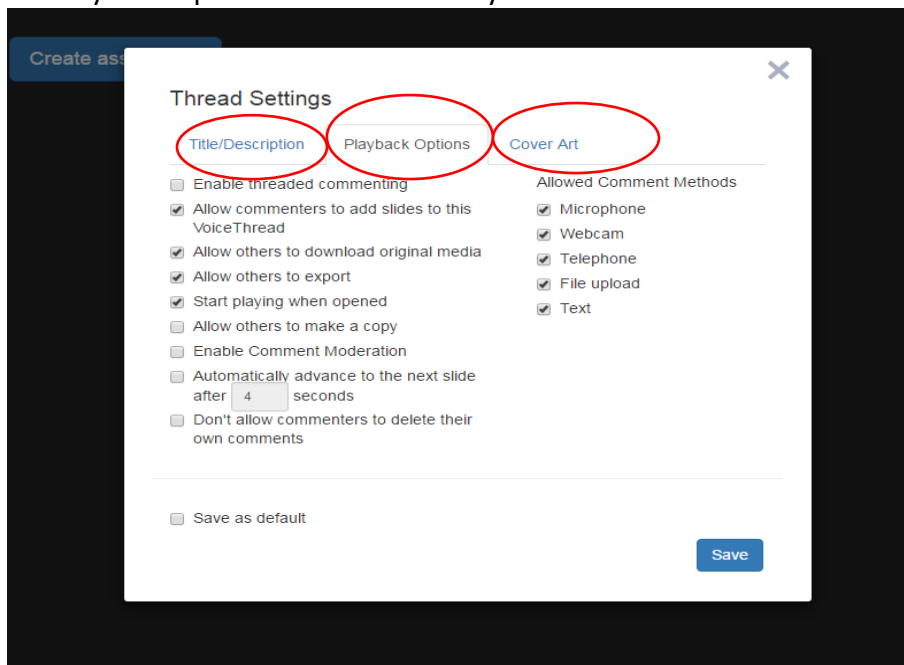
Create ass

×

Thread Settings

Title/Description
Playback Options
Cover Art

Enable threaded commenting
Allow commenters to add slides to this VoiceThread
Allow others to download original media
Allow others to export
Start playing when opened
Allow others to make a copy
Enable Comment Moderation
Automatically advance to the next slide after 4 seconds
Don't allow commenters to delete their own comments

Allowed Comment Methods
Microphone
Webcam
Telephone
File upload
Text

Save as default

Save